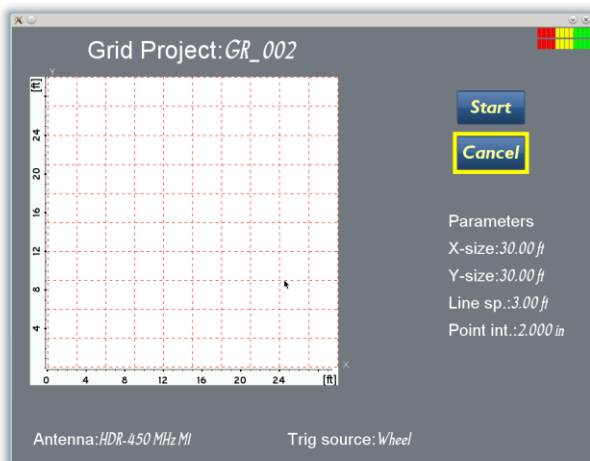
Grid Project:GR_002

Start

Cancel

[ft]
24
20
16
12
8
4
0
4
8
12
16
20
24
[ft]
Y
X

Parameters
X-size:30.00 ft
Y-size:30.00 ft
Line sp.:3.00 ft
Point int.:2.000 in

Antenna:HDR-450 MHz MI
Trig source:Wheel